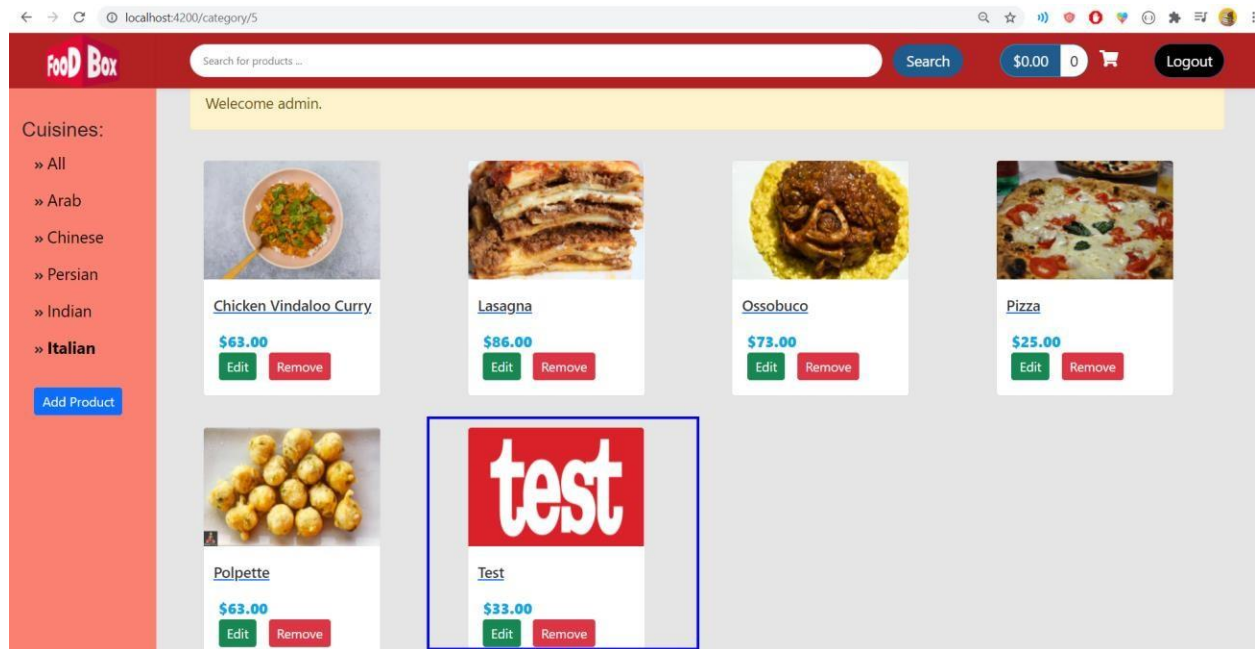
localhost:4200/category/5

FooD Box

Search for products ...

Search

$0.00 0

Logout

Welecome admin.

Cuisines:

» All

» Arab

» Chinese

» Persian

» Indian

» Italian

Add Product

Chicken Vindaloo Curry

$63.00

Edit Remove

Lasagna

$86.00

Edit Remove

Ossobuco

$73.00

Edit Remove

Pizza

$25.00

Edit Remove

Polpette

$63.00

Edit Remove

test

Test

$33.00

Edit Remove